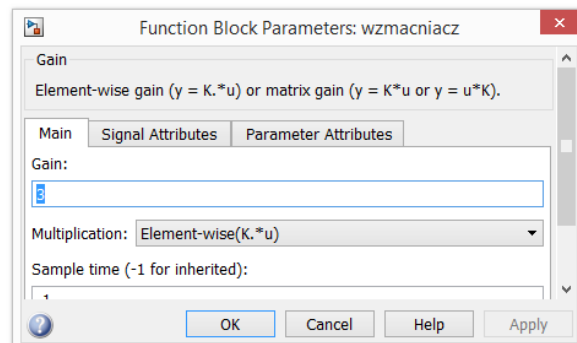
Function Block Parameters: wzmacniacz

Gain

Element-wise gain (y = K.*u) or matrix gain (y = K*u or y = u*K).

Main | Signal Attributes | Parameter Attributes

Gain:

3

Multiplication: Element-wise(K.*u)

Sample time (-1 for inherited):

-1

OK | Cancel | Help | Apply